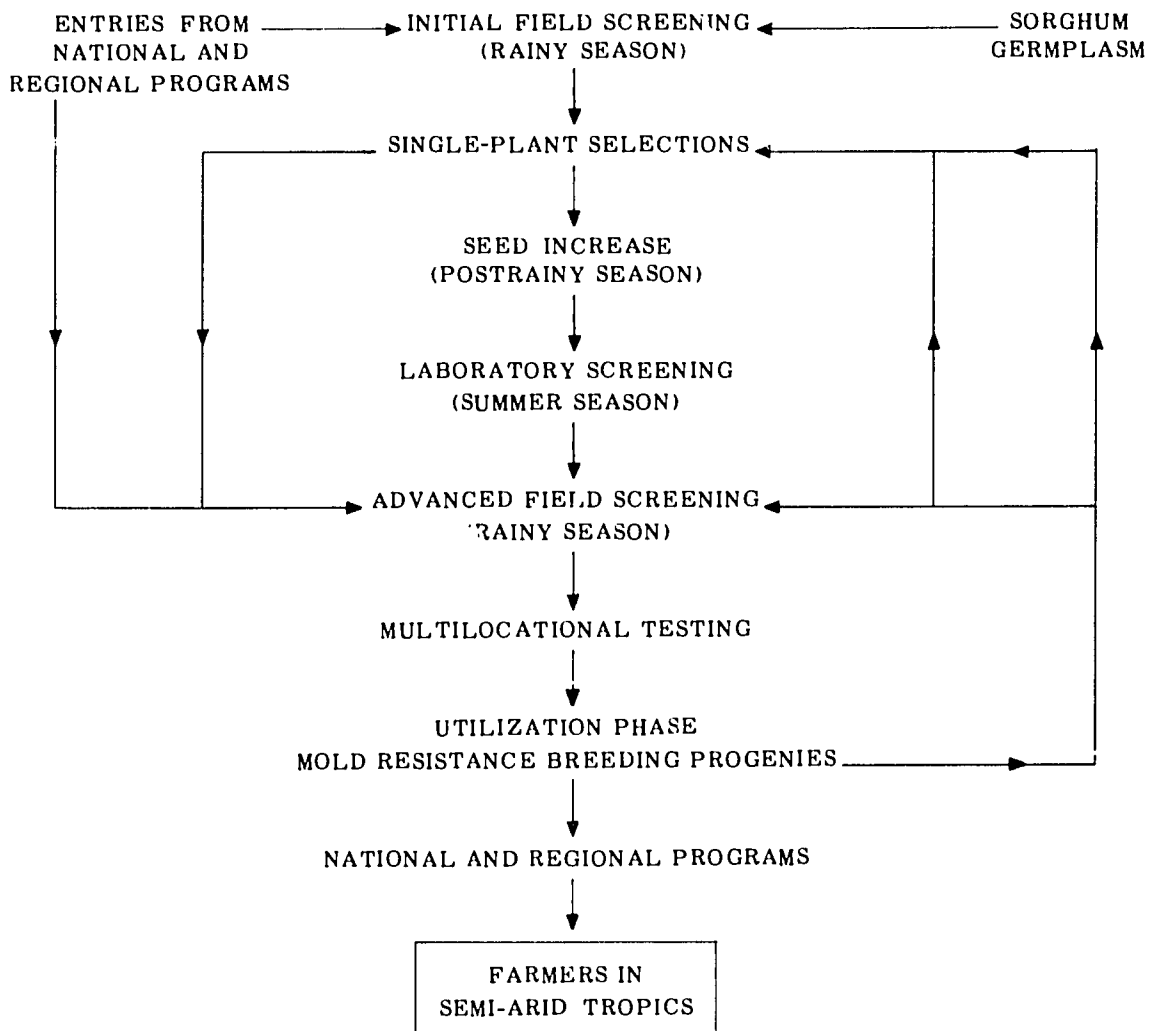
ENTRIES FROM NATIONAL AND REGIONAL PROGRAMS

INITIAL FIELD SCREENING (RAINY SEASON)

SORGHUM GERMPLASM

SINGLE-PLANT SELECTIONS

SEED INCREASE (POSTRAINY SEASON)

LABORATORY SCREENING (SUMMER SEASON)

ADVANCED FIELD SCREENING (RAINY SEASON)

MULTILOCATIONAL TESTING

UTILIZATION PHASE
MOLD RESISTANCE BREEDING PROGENIES

NATIONAL AND REGIONAL PROGRAMS

FARMERS IN SEMI-ARID TROPICS